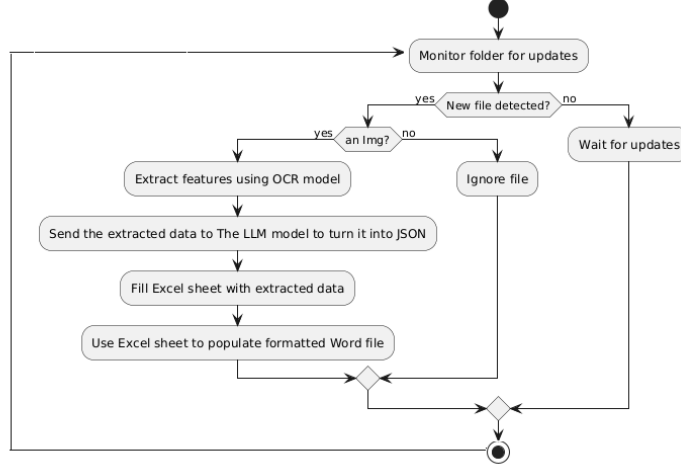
Monitor folder for updates

yes

New file detected?

no

yes

an Img?

no

Wait for updates

Extract features using OCR model

Ignore file

Send the extracted data to The LLM model to turn it into JSON

Fill Excel sheet with extracted data

Use Excel sheet to populate formatted Word file